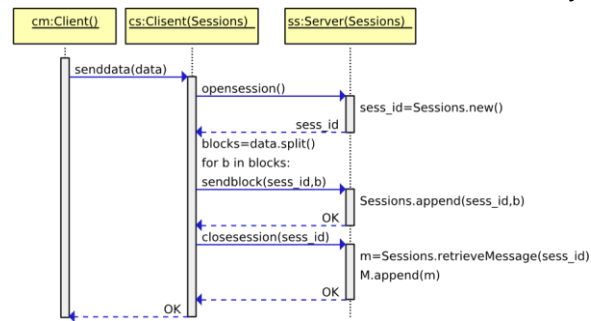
cm:Client()

cs:Clisent(Sessions)

ss:Server(Sessions)

senddata(data)

opensession()

sess_id=Sessions.new()

sess_id

blocks=data.split()

for b in blocks:

sendblock(sess_id,b)

Sessions.append(sess_id,b)

OK

closesession(sess_id)

m=Sessions.retrieveMessage(sess_id)

M.append(m)

OK

OK